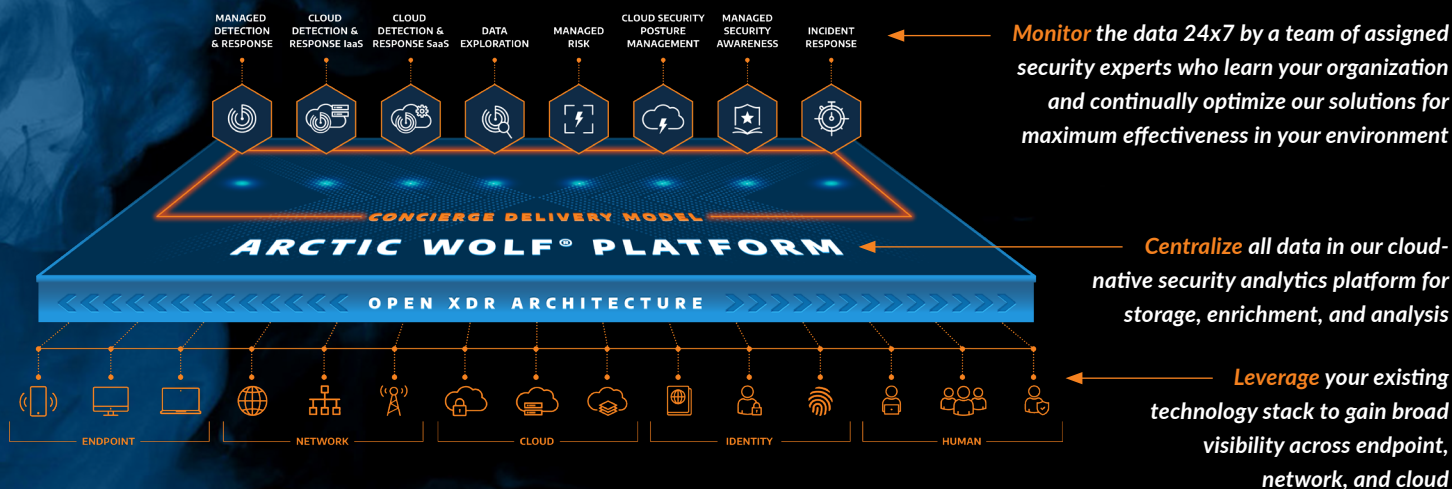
MANAGED DETECTION & RESPONSE

CLOUD DETECTION & RESPONSE IaaS

CLOUD DETECTION & RESPONSE SaaS

DATA EXPLORATION

MANAGED RISK

CLOUD SECURITY POSTURE MANAGEMENT

MANAGED SECURITY AWARENESS

INCIDENT RESPONSE

CONCIERGE DELIVERY MODEL

ARCTIC WOLF® PLATFORM

OPEN XDR ARCHITECTURE

ENDPOINT

NETWORK

CLOUD

IDENTITY

HUMAN

Monitor the data 24x7 by a team of assigned security experts who learn your organization and continually optimize our solutions for maximum effectiveness in your environment

Centralize all data in our cloud-native security analytics platform for storage, enrichment, and analysis

Leverage your existing technology stack to gain broad visibility across endpoint, network, and cloud